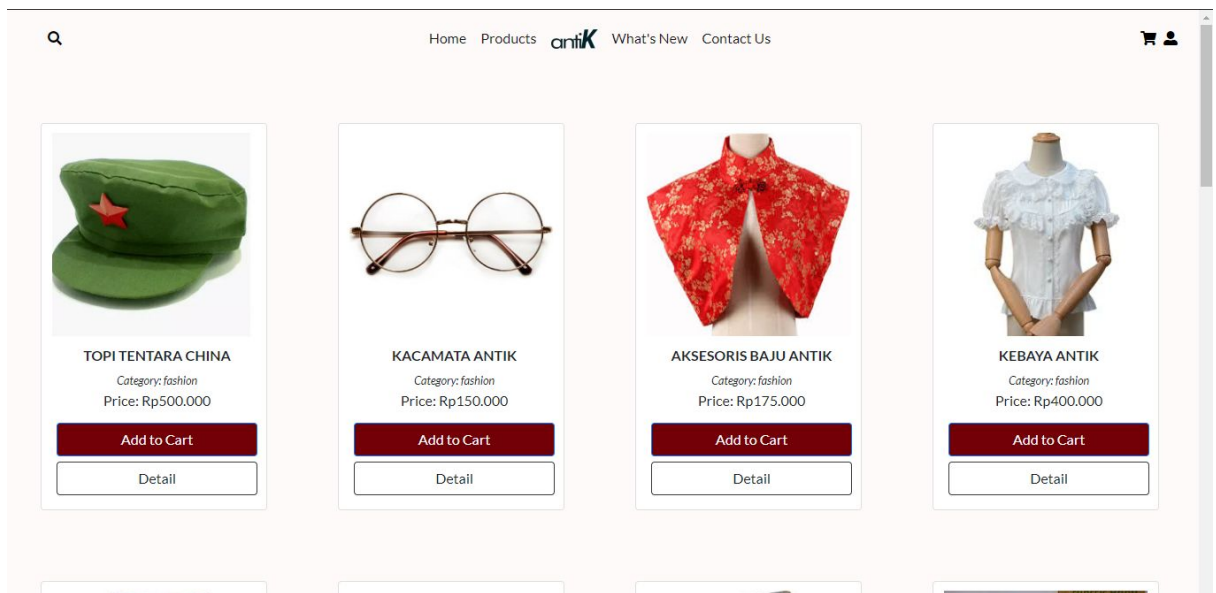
Home Products antiK What's New Contact Us

TOPI TENTARA CHINA
Category: fashion
Price: Rp500.000
Add to Cart
Detail

KACAMATA ANTIK
Category: fashion
Price: Rp150.000
Add to Cart
Detail

AKSESORIS BAJU ANTIK
Category: fashion
Price: Rp175.000
Add to Cart
Detail

KEBAYA ANTIK
Category: fashion
Price: Rp400.000
Add to Cart
Detail